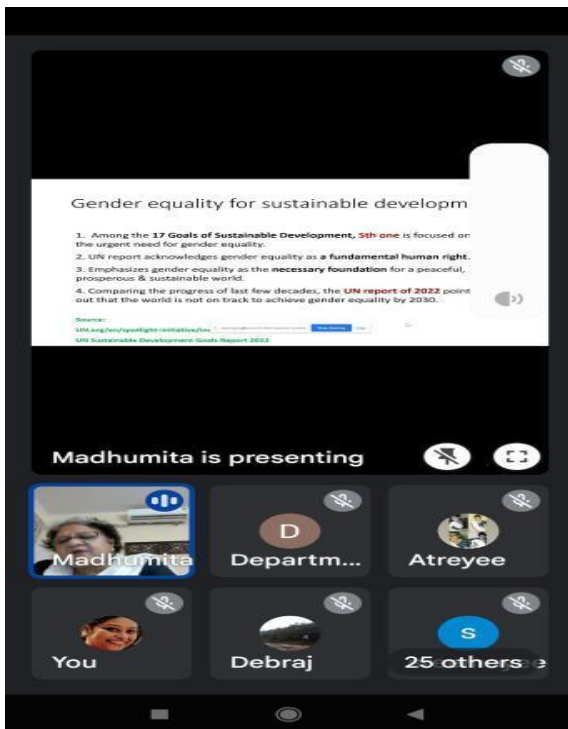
Gender equality for sustainable developm

1. Among the 17 Goals of Sustainable Development, 5th one is focused on the urgent need for gender equality.

2. UN report acknowledges gender equality as a fundamental human right.

3. Emphasizes gender equality as the necessary foundation for a peaceful, prosperous & sustainable world.

4. Comparing the progress of last few decades, the UN report of 2022 point out that the world is not on track to achieve gender equality by 2030.

Source:
UN.org/en/spotlight-initiative/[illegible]
UN Sustainable Development Goals Report 2022

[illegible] Stop sharing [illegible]

Madhumita is presenting

Madhumita

D
Departm...

Atreyee

You

Debraj

S
25 others